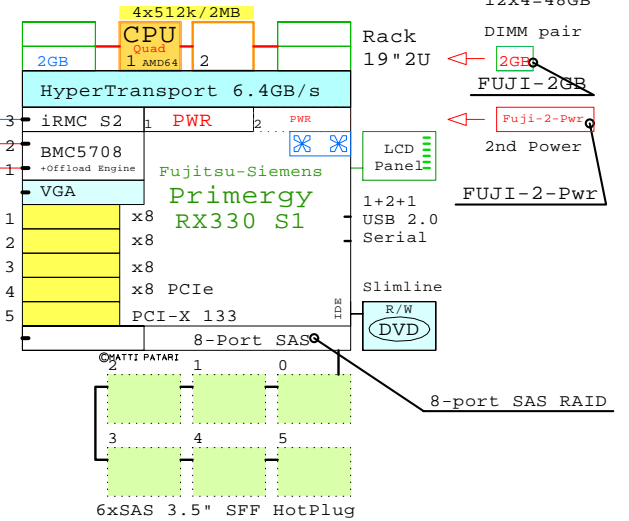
4x512k/2MB
12x4=48GB
DIMM pair
CPU
Quad
1 AMD64
2
2GB
Rack
19"2U
2GB
FUJI-2GB
HyperTransport 6.4GB/s
3 iRMC S2
1
PWR
2
PWR
Fuji-2-Pwr
2nd Power
2 BMC5708
+Offload Engine
1
LCD
Panel
VGA
Fujitsu-Siemens
Primergy
RX330 S1
FUJI-2-Pwr
1+2+1
USB 2.0
Serial
1 x8
2 x8
3 x8
4 x8 PCIe
5 PCI-X 133
Slimline
R/W
DVD
IDE
8-Port SAS
©MATTI PATARI
2
1
0
8-port SAS RAID
3
4
5
6xSAS 3.5" SFF HotPlug